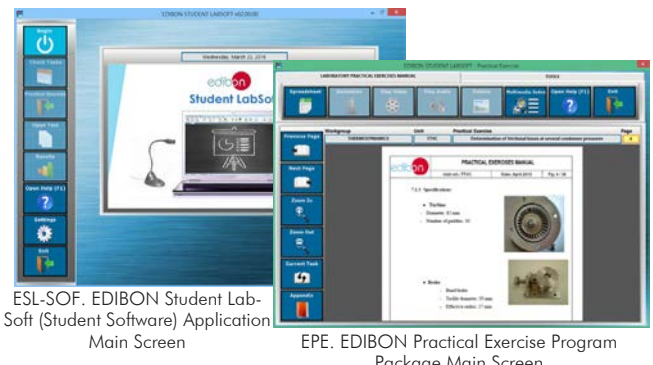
EDIBON STUDENT LABSOFT v02.00.00

Begin

Check Tasks

Practical Exercise

Open Test

Results

Open Help (F1)

Settings

Exit

Wednesday, March 23, 2016

edibon

Student LabSoft

EDIBON STUDENT LABSOFT - Practical Exercise

LABORATORY PRACTICAL EXERCISES MANUAL

Data

Spreadsheet

Simulator

Play Video

Play Audio

Pictures

Multimedia Data

Open Help (F1)

Exit

Workgroup | Unit | Practical Exercise | Page

THERMODYNAMICS | TTHC | Determination of frictional losses at several condenser pressures

Previous Page

Next Page

Zoom In

Zoom Out

Current Task

Appendix

edibon

PRACTICAL EXERCISES MANUAL

Date: April 2015

7.1.1 Specifications

Turbine

Brake

ESL-SOF. EDIBON Student LabSoft (Student Software) Application Main Screen

EPE. EDIBON Practical Exercise Program Package Main Screen